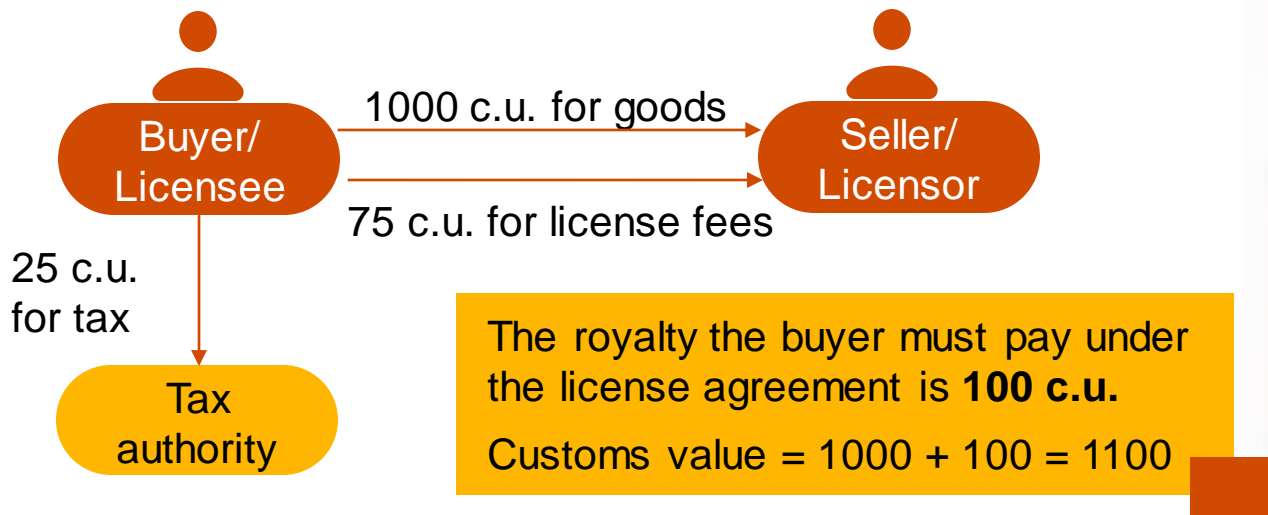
Buyer/ Licensee

1000 c.u. for goods

Seller/ Licensor

75 c.u. for license fees

25 c.u. for tax

Tax authority

The royalty the buyer must pay under the license agreement is **100 c.u.**

Customs value = 1000 + 100 = 1100